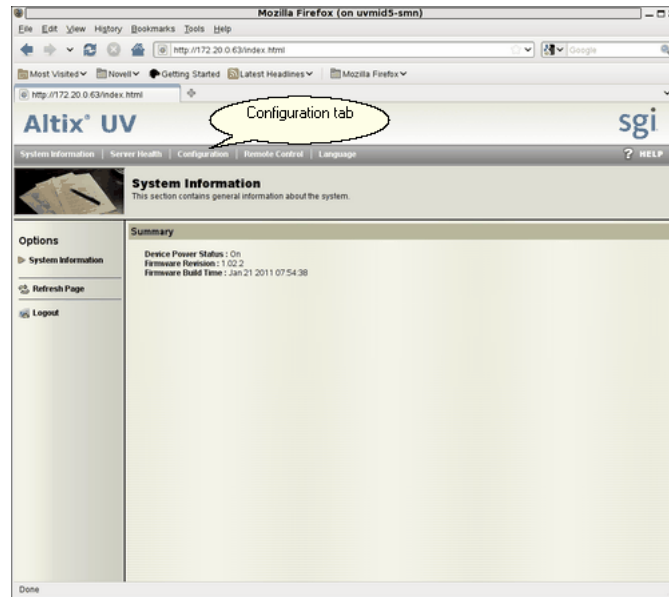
Mozilla Firefox (on uvmid5-smn)

File Edit View History Bookmarks Tools Help

http://172.20.0.63/index.html

Google

Most Visited Novell Getting Started Latest Headlines Mozilla Firefox

http://172.20.0.63/index.html

Configuration tab

Altix® UV

sgi

System Information | Server Health | Configuration | Remote Control | Language

? HELP

System Information

This section contains general information about the system.

Options

System Information

Refresh Page

Logout

Summary

Device Power Status : On
Firmware Revision : 1.02.2
Firmware Build Time : Jan 21 2011 07:54:38

Done